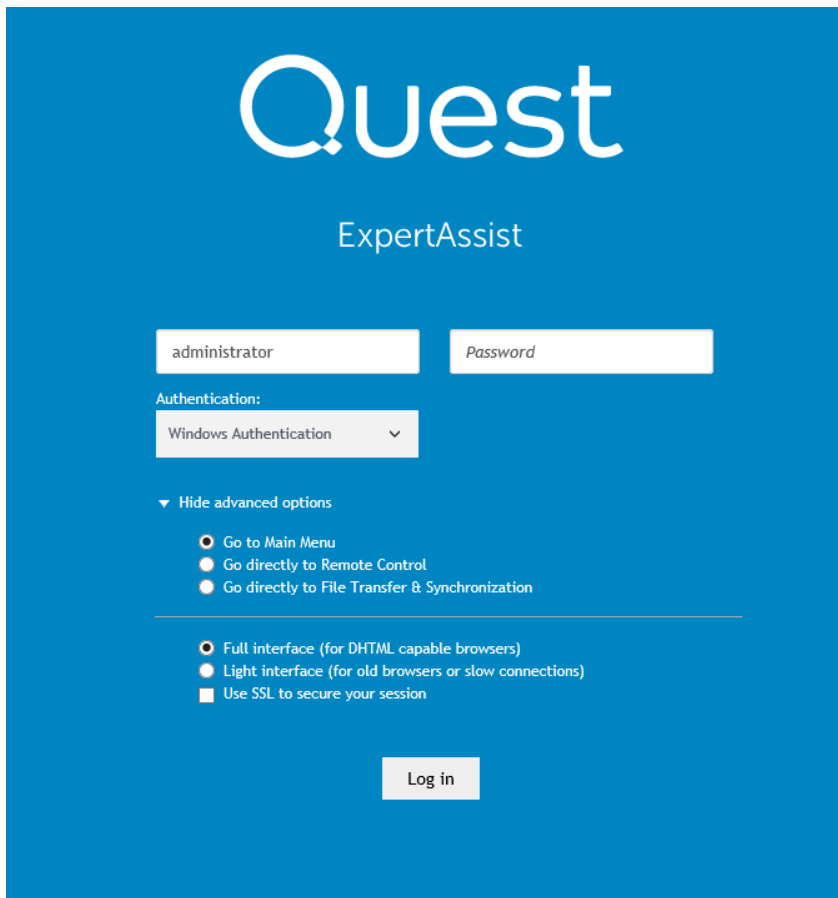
Quest

ExpertAssist

administrator

Password

Authentication:

Windows Authentication

Hide advanced options

Go to Main Menu
Go directly to Remote Control
Go directly to File Transfer & Synchronization

Full interface (for DHTML capable browsers)
Light interface (for old browsers or slow connections)
Use SSL to secure your session

Log in